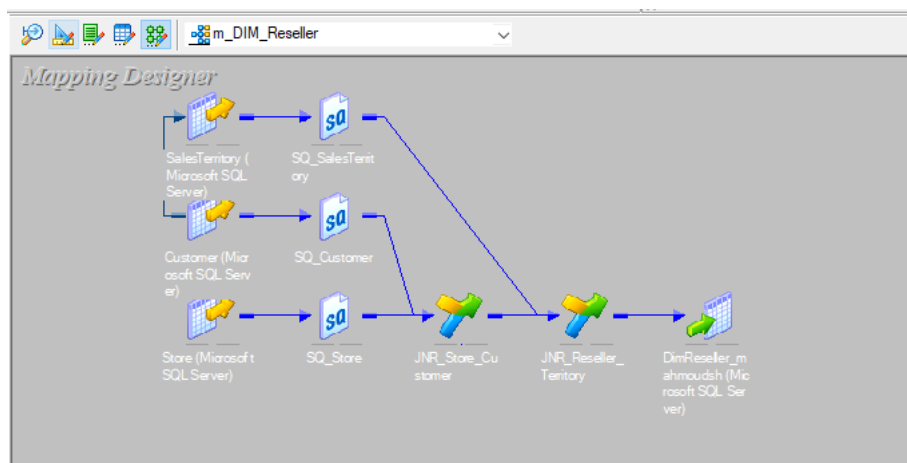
m_DIM_Reseller

Mapping Designer

SalesTerritory (Microsoft SQL Server)

SQ_SalesTerritory

Customer (Microsoft SQL Server)

SQ_Customer

Store (Microsoft SQL Server)

SQ_Store

JNR_Store_Customer

JNR_Reseller_Territory

DimReseller_mahmoudsh (Microsoft SQL Server)